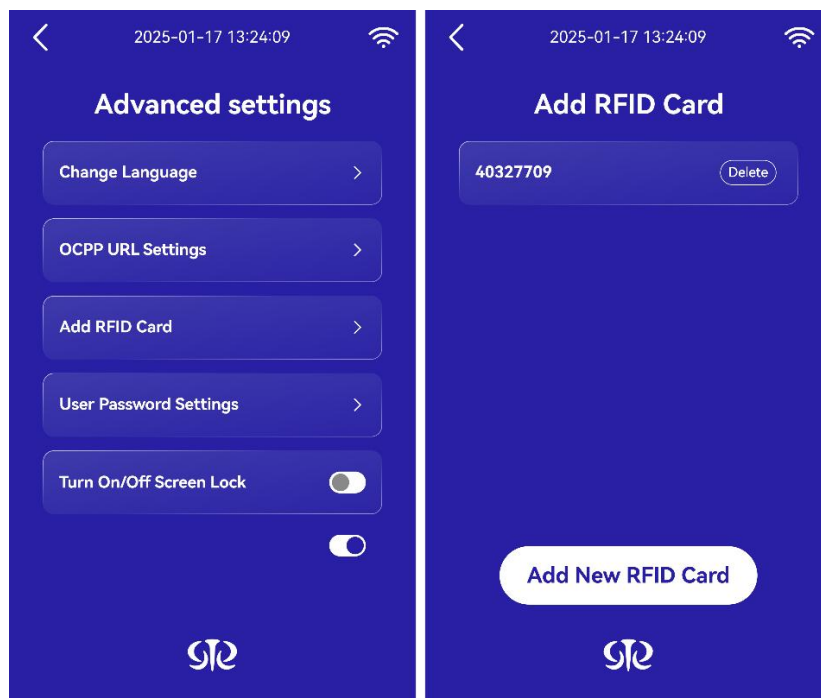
2025-01-17 13:24:09

Advanced settings

Change Language

OCPP URL Settings

Add RFID Card

User Password Settings

Turn On/Off Screen Lock

2025-01-17 13:24:09

Add RFID Card

40327709 Delete

Add New RFID Card